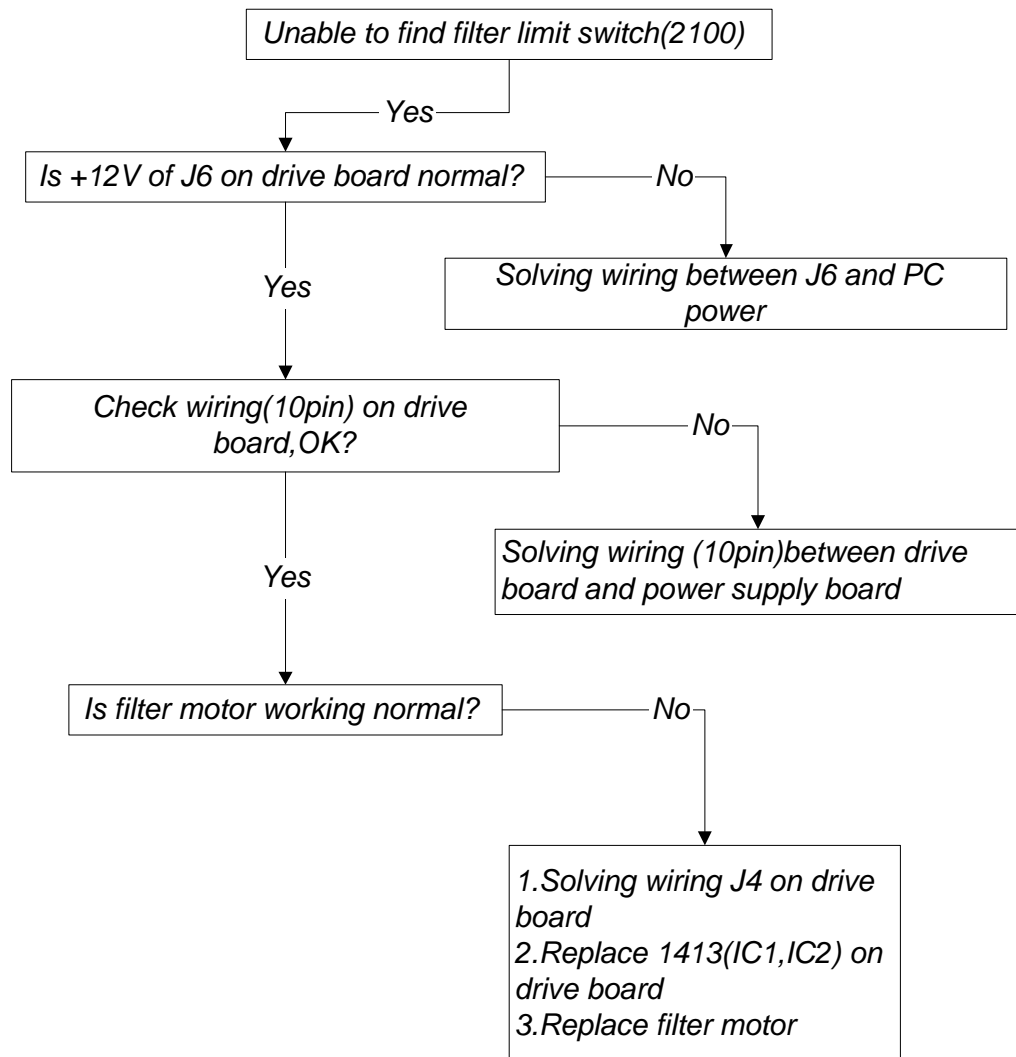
Unable to find filter limit switch(2100)

Yes

Is +12V of J6 on drive board normal?

No

Solving wiring between J6 and PC power

Yes

Check wiring(10pin) on drive board,OK?

No

Solving wiring (10pin)between drive board and power supply board

Yes

Is filter motor working normal?

No

1.Solving wiring J4 on drive board
2.Replace 1413(IC1,IC2) on drive board
3.Replace filter motor